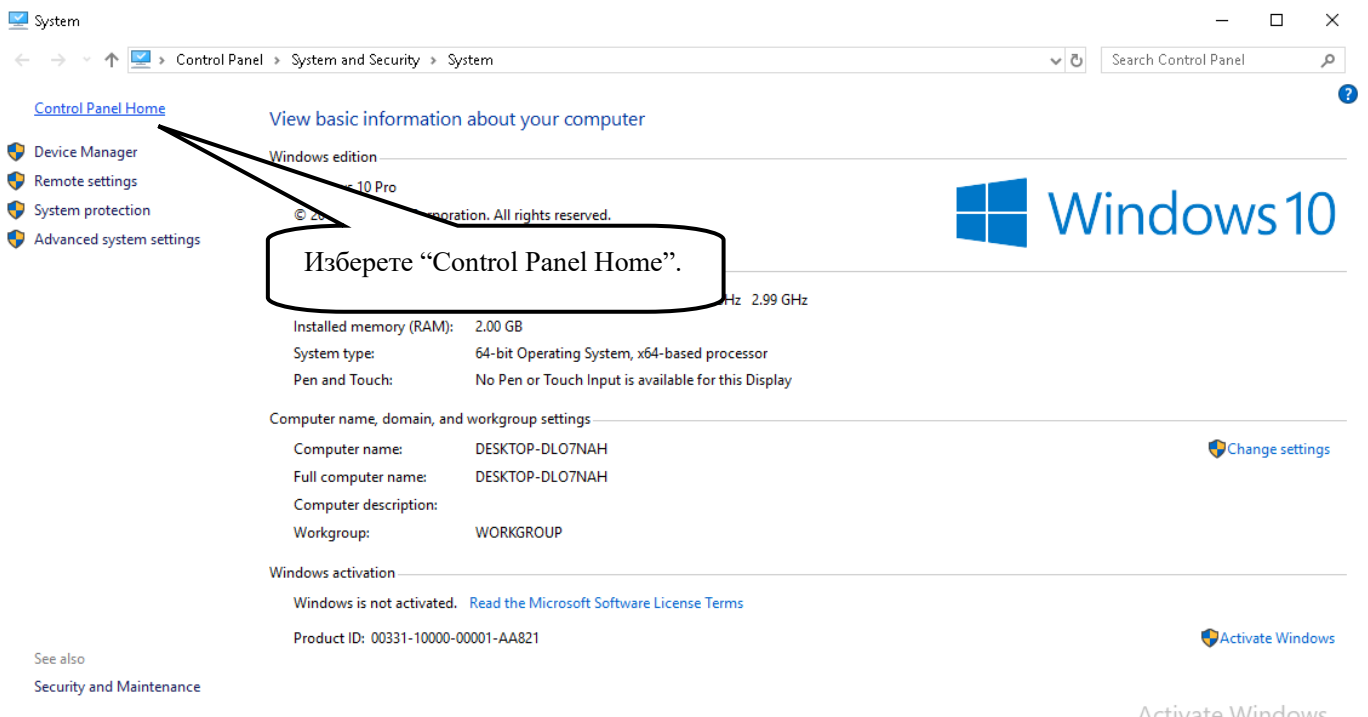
System

Control Panel › System and Security › System

Search Control Panel

Control Panel Home

Device Manager
Remote settings
System protection
Advanced system settings

View basic information about your computer

Windows edition

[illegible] 10 Pro

© 20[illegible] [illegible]rporation. All rights reserved.

Windows 10

Изберете “Control Panel Home”.

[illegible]Hz 2.99 GHz

Installed memory (RAM): 2.00 GB
System type: 64-bit Operating System, x64-based processor
Pen and Touch: No Pen or Touch Input is available for this Display

Computer name, domain, and workgroup settings

Computer name: DESKTOP-DLO7NAH
Full computer name: DESKTOP-DLO7NAH
Computer description:
Workgroup: WORKGROUP

Change settings

Windows activation

Windows is not activated. Read the Microsoft Software License Terms

Product ID: 00331-10000-00001-AA821

Activate Windows

See also

Security and Maintenance

Activate Windows